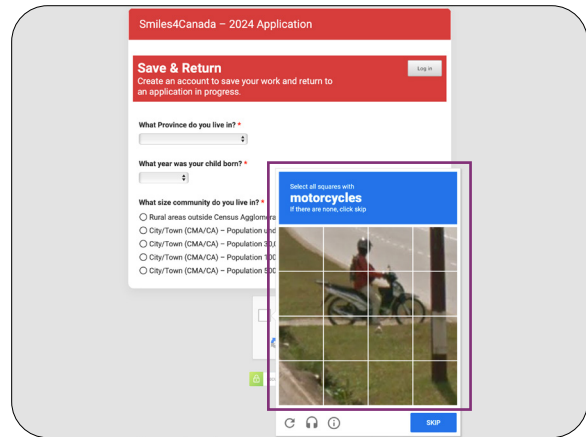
Smiles4Canada – 2024 Application

Save & Return
Create an account to save your work and return to an application in progress.

Log in

What Province do you live in? *

What year was your child born? *

What size community do you live in? *
Rural areas outside Census Agglomera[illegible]
City/Town (CMA/CA) – Population und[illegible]
City/Town (CMA/CA) – Population 30,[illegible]
City/Town (CMA/CA) – Population 10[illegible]
City/Town (CMA/CA) – Population 50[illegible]

Select all squares with
motorcycles
If there are none, click skip

SKIP